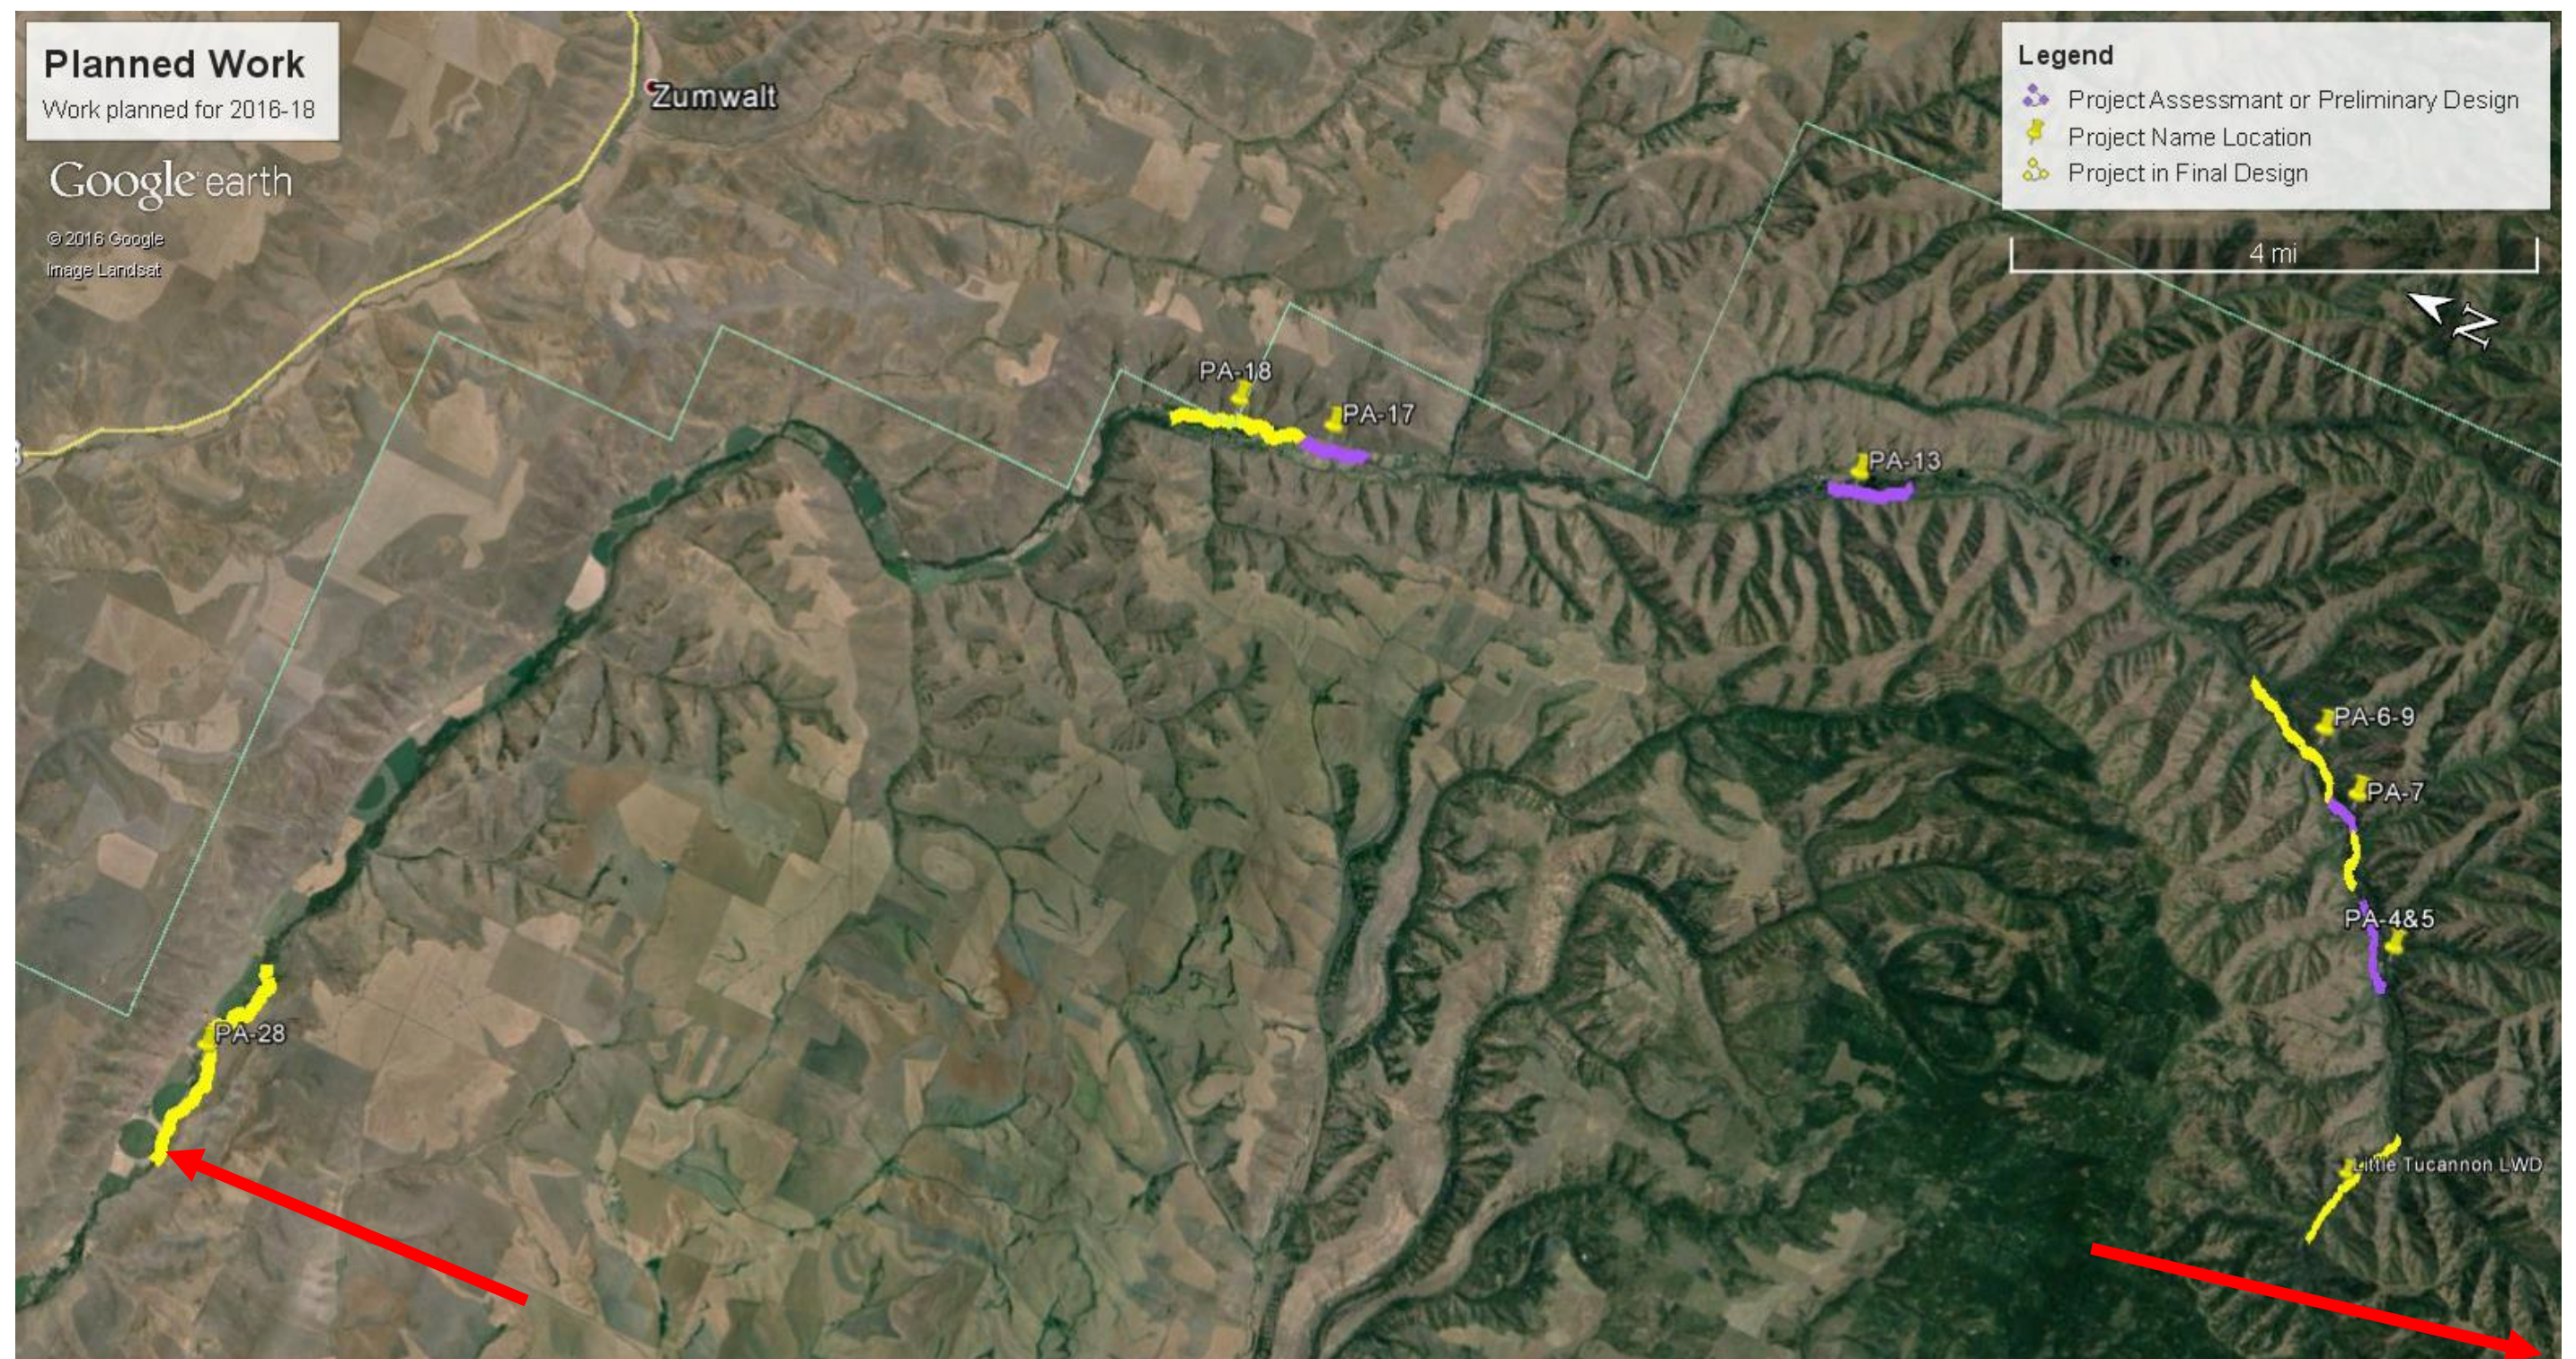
Planned Work
Work planned for 2016-18

Google earth
© 2016 Google
Image Landsat

Zumwalt

Legend
Project Assessmant or Preliminary Design
Project Name Location
Project in Final Design

4 mi

N

PA-18
PA-17
PA-13
PA-6-9
PA-7
PA-4&5
PA-28
Little Tucannon LWD